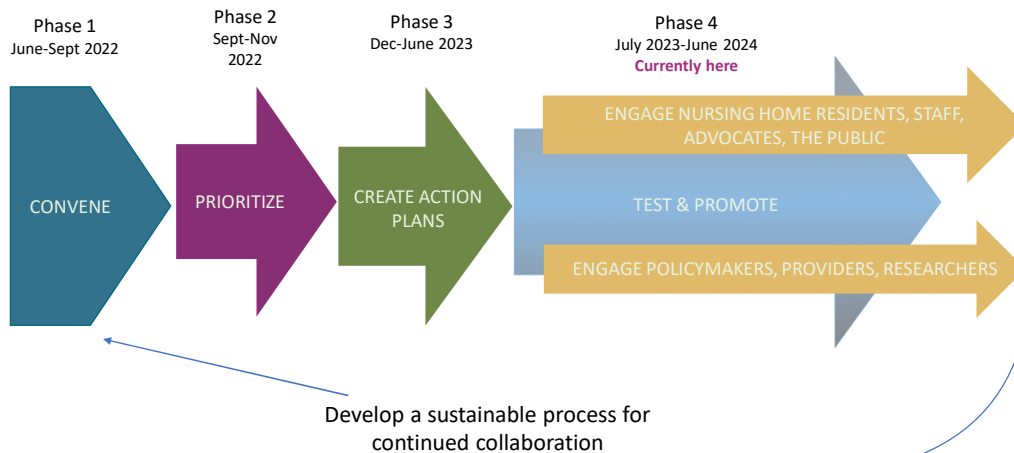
Phase 1
June-Sept 2022

Phase 2
Sept-Nov
2022

Phase 3
Dec-June 2023

Phase 4
July 2023-June 2024
Currently here

CONVENE

PRIORITIZE

CREATE ACTION PLANS

ENGAGE NURSING HOME RESIDENTS, STAFF, ADVOCATES, THE PUBLIC

TEST & PROMOTE

ENGAGE POLICYMAKERS, PROVIDERS, RESEARCHERS

Develop a sustainable process for continued collaboration